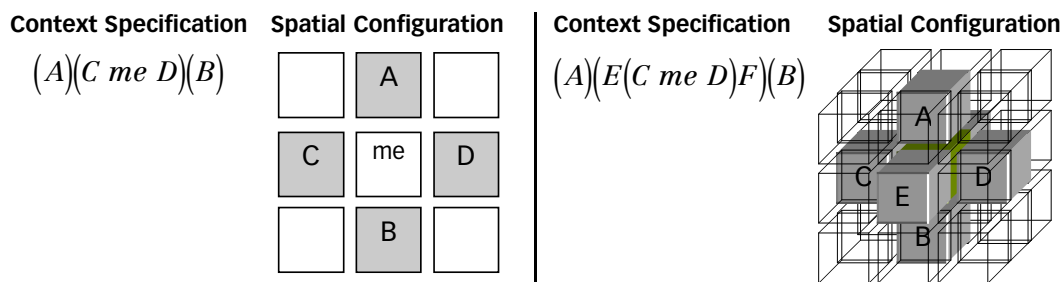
Context Specification

$\left(A\right)\left(C\ me\ D\right)\left(B\right)$

Spatial Configuration

A

C me D

B

Context Specification

$\left(A\right)\left(E\left(C\ me\ D\right)F\right)\left(B\right)$

Spatial Configuration

A

C E D

B